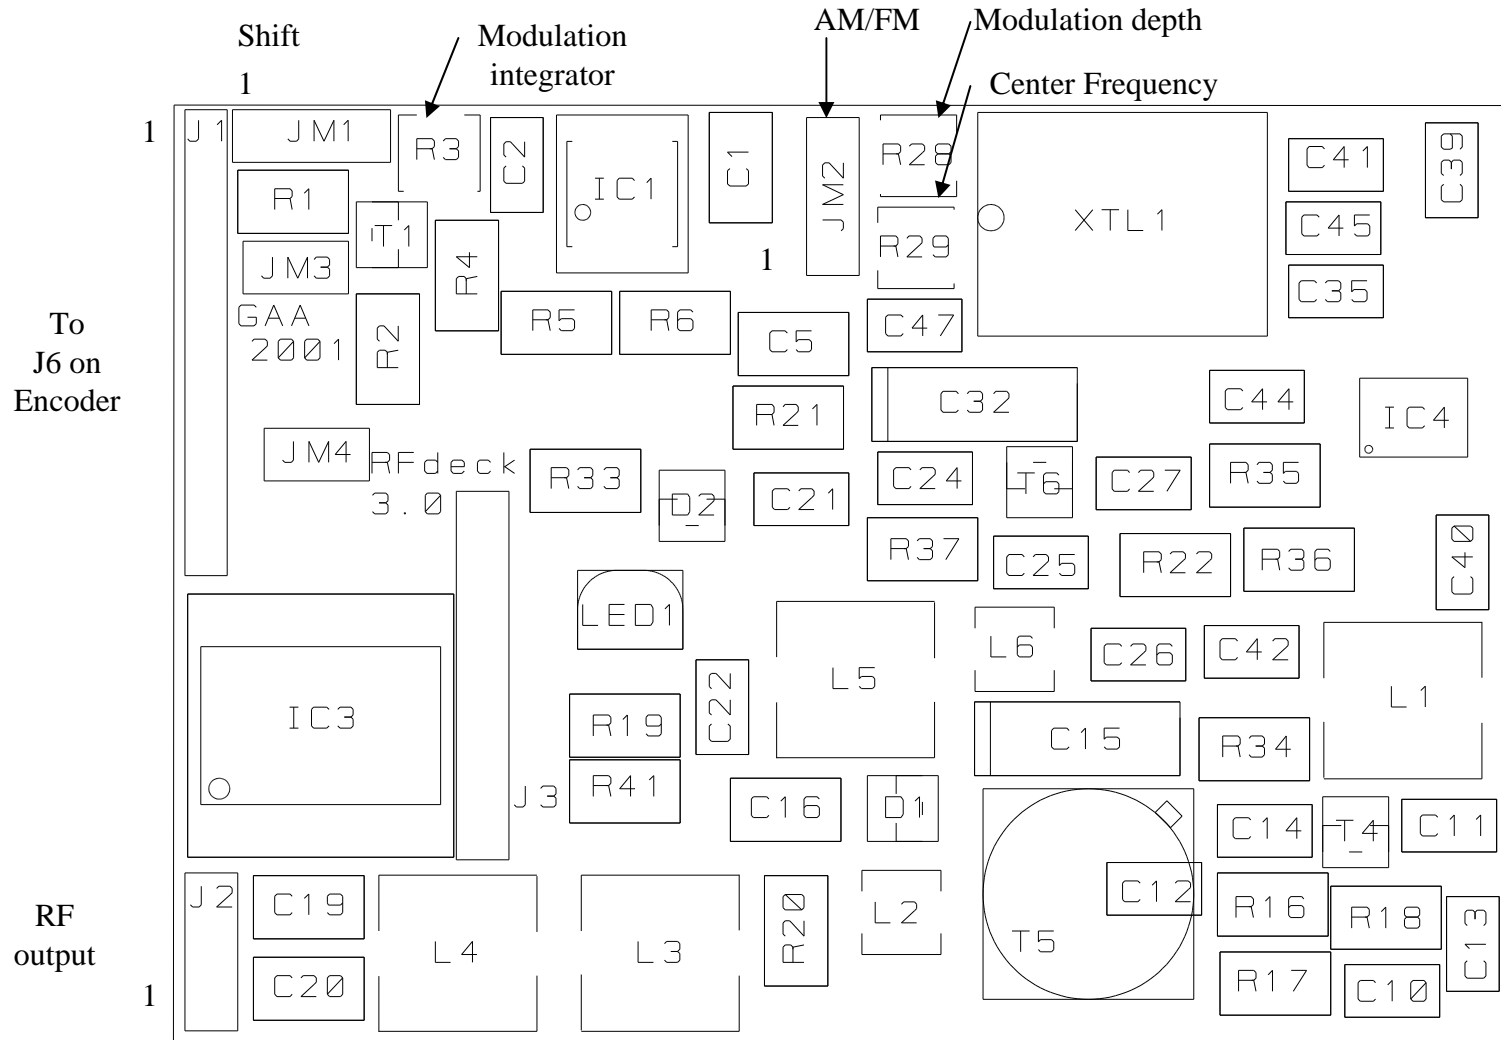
Shift
1
Modulation integrator
AM/FM
Modulation depth
Center Frequency
1
J1
JM1
R3
C2
IC1
C1
JM2
R28
XTL1
C41
C39
R1
T1
R29
C45
JM3
R4
1
C35
To J6 on Encoder
GAA 2001
R2
R5
R6
C5
C47
C32
C44
IC4
R21
JM4
RFdeck 3.0
R33
D2
C21
C24
T6
C27
R35
R37
C25
R22
R36
C40
LED1
L6
C26
C42
L5
L1
IC3
C22
R19
C15
R34
R41
J3
C16
D1
C14
T4
C11
C12
RF output
J2
C19
R20
L2
R16
R18
C13
L4
L3
T5
1
C20
R17
C10